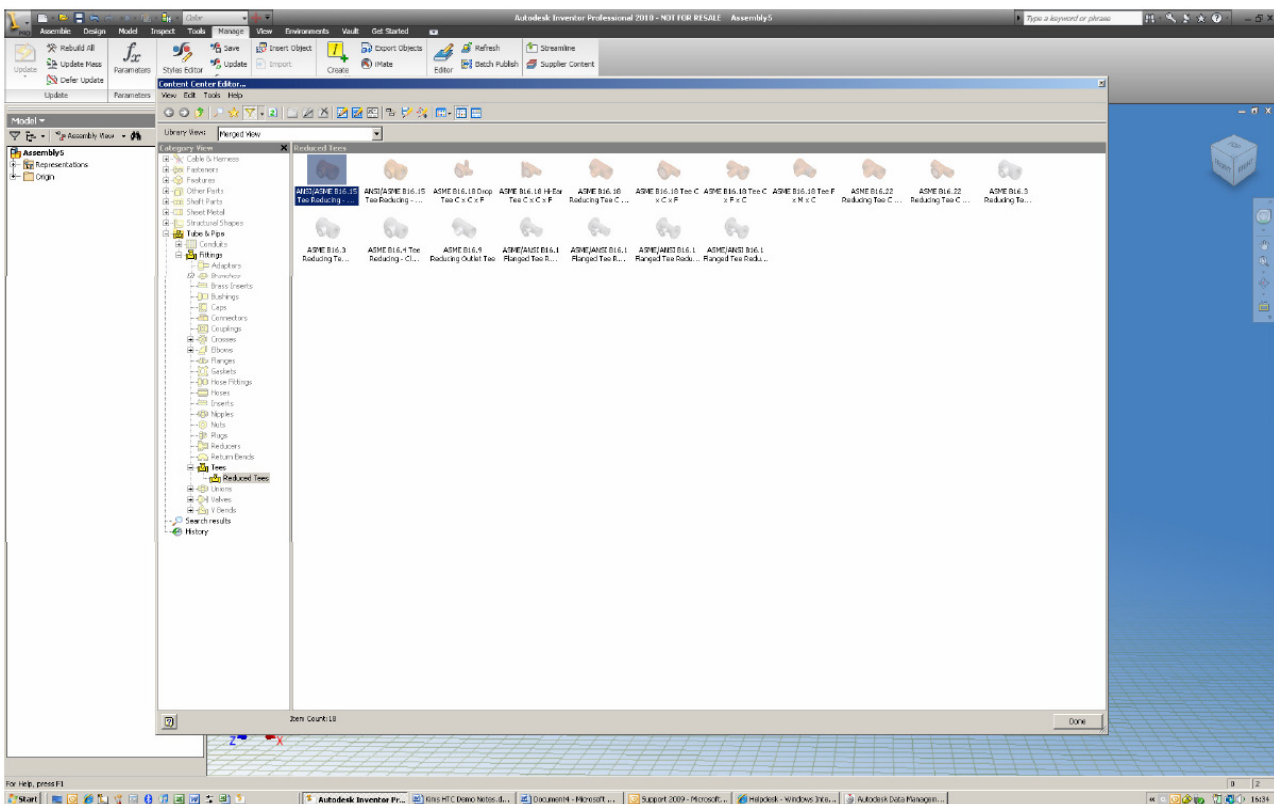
Autodesk Inventor Professional 2010 - NOT FOR RESALE Assembly5

Type a keyword or phrase

Assemble Design Model Inspect Tools Manage View Environments Vault Get Started

Update
Rebuild All
Update Mass
Defer Update
Update

Parameters
Parameters

Styles Editor
Save
Update
Insert Object
Import
Create
Export Objects
iMate
Editor
Refresh
Batch Publish
Streamline
Supplier Content

Content Center Editor...
View Edit Tools Help

Library View: Merged View

Model
Assembly View

Assembly5
Representations
Origin

Category View
Cable & Harness
Fasteners
Features
Other Parts
Shaft Parts
Sheet Metal
Structural Shapes
Tube & Pipe
Conduits
Fittings
Adapters
Branches
Brass Inserts
Bushings
Caps
Connectors
Couplings
Crosses
Elbows
Flanges
Gaskets
Hose Fittings
Hoses
Inserts
Nipples
Nuts
Plugs
Reducers
Return Bends
Tees
Reduced Tees
Unions
Valves
Y Bends
Search results
History

Reduced Tees

ANSI/ASME B16.15 Tee Reducing - ...
ANSI/ASME B16.15 Tee Reducing - ...
ASME B16.18 Drop Tee C x C x F
ASME B16.18 Hi-Ear Tee C x C x F
ASME B16.18 Reducing Tee C ...
ASME B16.18 Tee C x C x F
ASME B16.18 Tee C x F x C
ASME B16.18 Tee F x M x C
ASME B16.22 Reducing Tee C ...
ASME B16.22 Reducing Tee C ...
ASME B16.3 Reducing Te...
ASME B16.3 Reducing Te...
ASME B16.4 Tee Reducing - Cl...
ASME B16.9 Reducing Outlet Tee
ASME/ANSI B16.1 Flanged Tee R...
ASME/ANSI B16.1 Flanged Tee R...
ASME/ANSI B16.1 Flanged Tee Redu...
ASME/ANSI B16.1 Flanged Tee Redu...

Item Count: 18

Done

For Help, press F1

0 2

Start
Autodesk Inventor Pr...
Kms HTC Demo Notes.d...
Document4 - Microsoft ...
Support 2009 - Microsoft...
Helpdesk - Windows Inte...
Autodesk Data Managem...
16:34